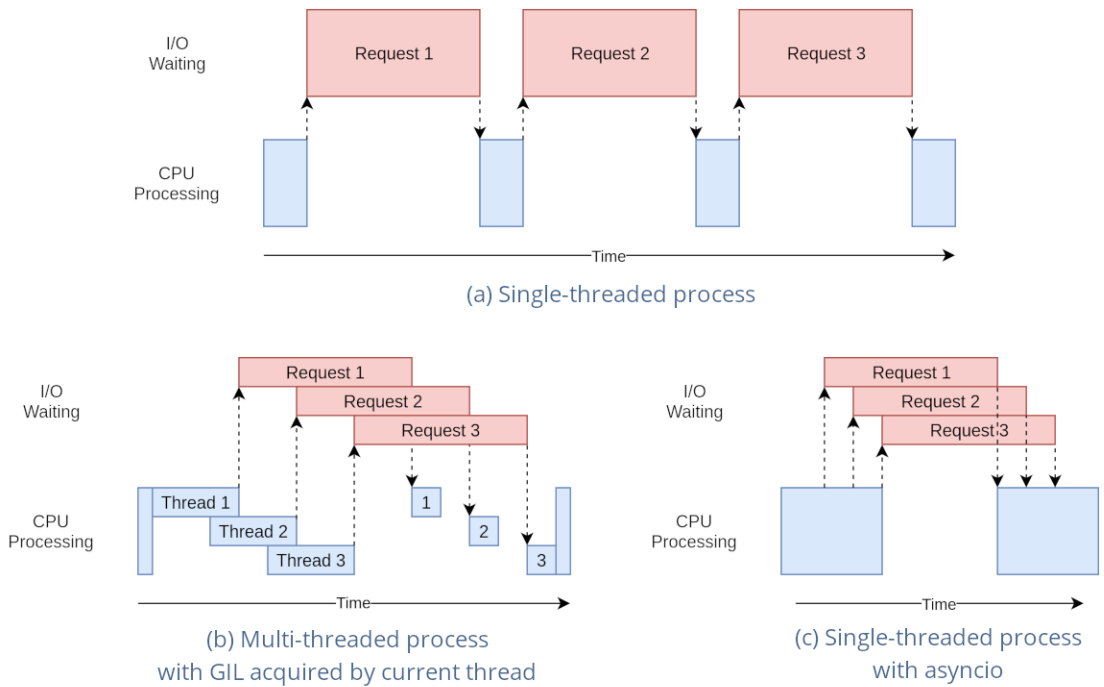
I/O
Waiting

Request 1

Request 2

Request 3

CPU
Processing

Time

(a) Single-threaded process

I/O
Waiting

Request 1

Request 2

Request 3

CPU
Processing

Thread 1

Thread 2

Thread 3

1

2

3

Time

(b) Multi-threaded process
with GIL acquired by current thread

I/O
Waiting

Request 1

Request 2

Request 3

CPU
Processing

Time

(c) Single-threaded process
with asyncio